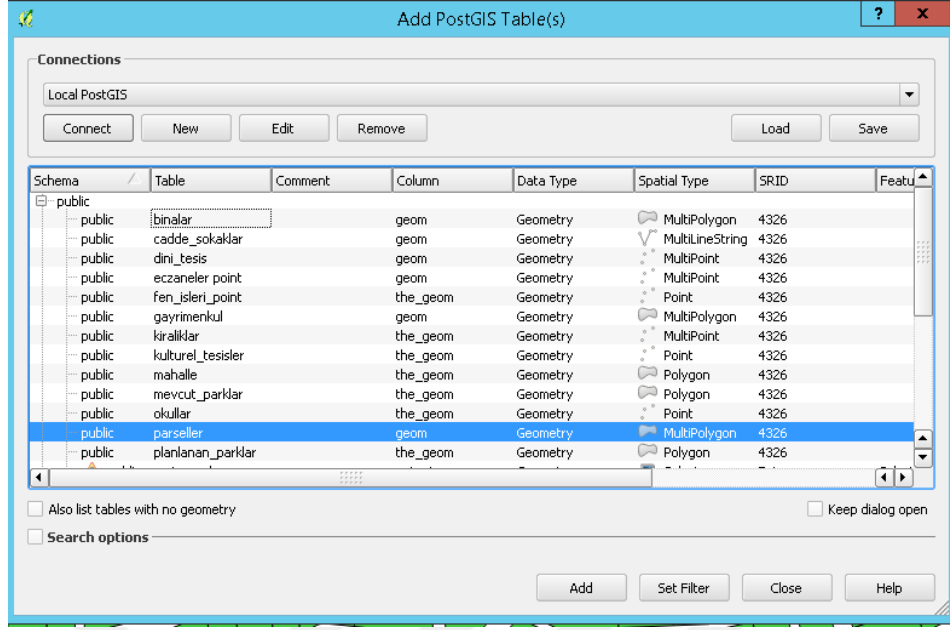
Add PostGIS Table(s)

? x

Connections

Local PostGIS

Connect New Edit Remove Load Save

| Schema | Table | Comment | Column | Data Type | Spatial Type | SRID | Featu |
|---|---|---|---|---|---|---|---|
| public | | | | | | | |
| public | binalar | | geom | Geometry | MultiPolygon | 4326 | |
| public | cadde_sokaklar | | geom | Geometry | MultiLineString | 4326 | |
| public | dini_tesis | | geom | Geometry | MultiPoint | 4326 | |
| public | eczaneler point | | geom | Geometry | MultiPoint | 4326 | |
| public | fen_isleri_point | | the_geom | Geometry | Point | 4326 | |
| public | gayrimenkul | | geom | Geometry | MultiPolygon | 4326 | |
| public | kiraliklar | | the_geom | Geometry | MultiPoint | 4326 | |
| public | kulturel_tesisler | | the_geom | Geometry | Point | 4326 | |
| public | mahalle | | the_geom | Geometry | Polygon | 4326 | |
| public | mevcut_parklar | | the_geom | Geometry | Polygon | 4326 | |
| public | okullar | | the_geom | Geometry | Point | 4326 | |
| public | parseller | | geom | Geometry | MultiPolygon | 4326 | |
| public | planlanan_parklar | | the_geom | Geometry | Polygon | 4326 | |

Also list tables with no geometry

Keep dialog open

Search options

Add Set Filter Close Help